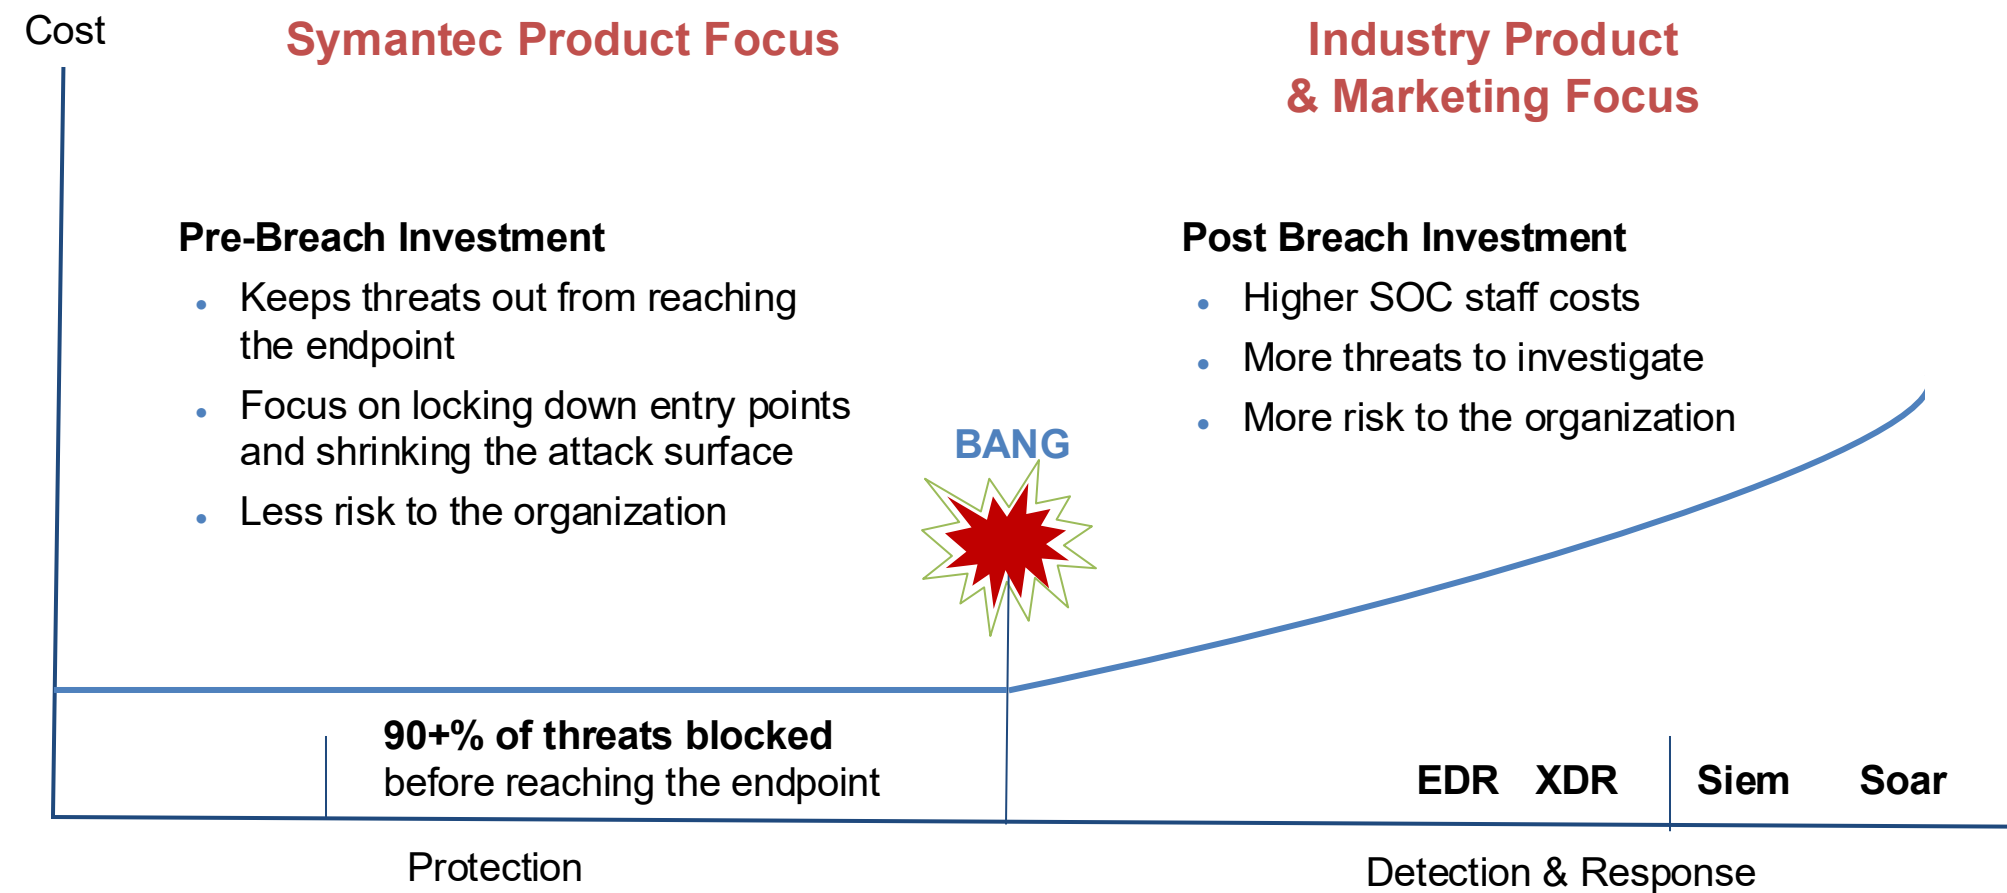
Cost

Symantec Product Focus

Industry Product & Marketing Focus

Pre-Breach Investment
- Keeps threats out from reaching the endpoint
- Focus on locking down entry points and shrinking the attack surface
- Less risk to the organization

Post Breach Investment
- Higher SOC staff costs
- More threats to investigate
- More risk to the organization

BANG

90+% of threats blocked
before reaching the endpoint

EDR XDR Siem Soar

Protection

Detection & Response